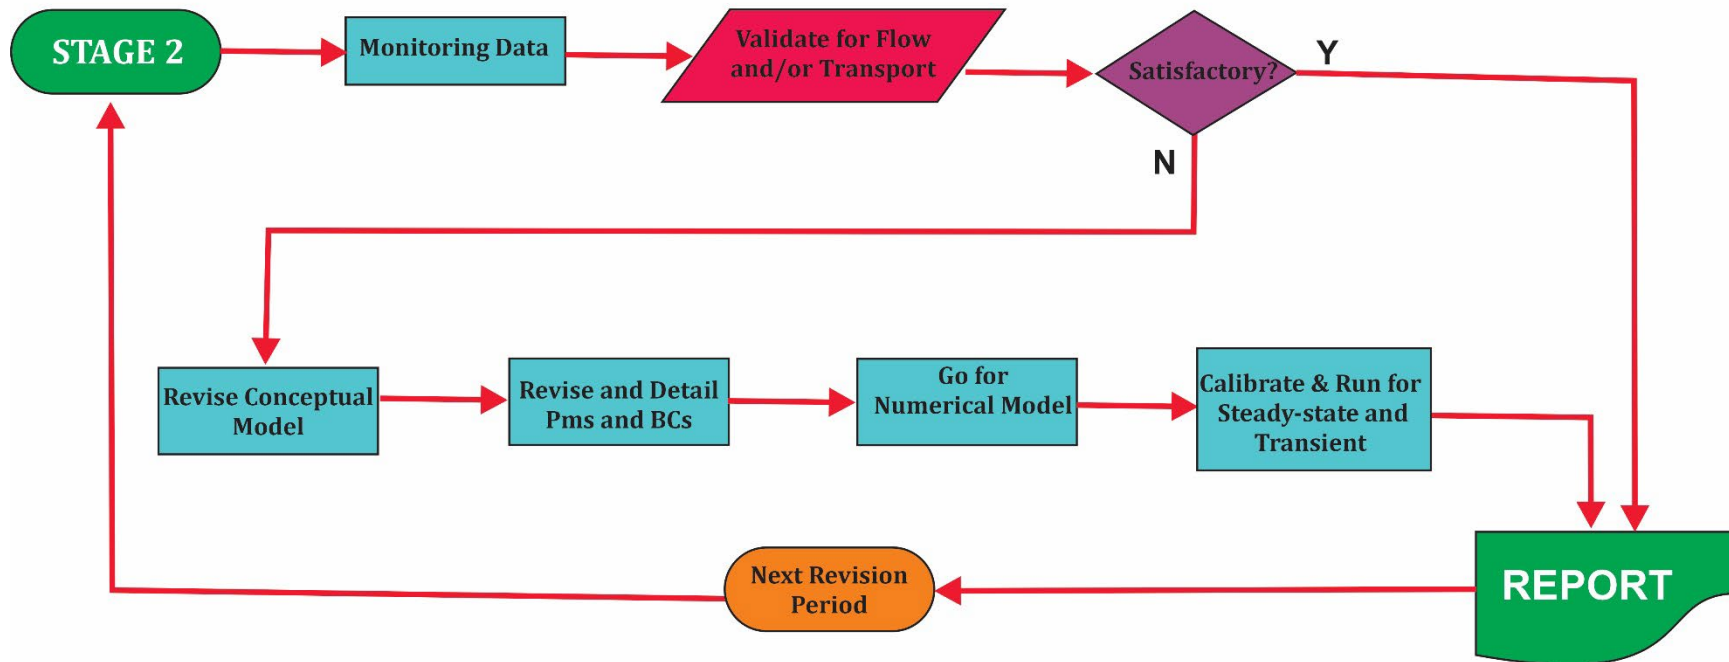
STAGE 2

Monitoring Data

Validate for Flow and/or Transport

Satisfactory?

Y

N

Revise Conceptual Model

Revise and Detail Pms and BCs

Go for Numerical Model

Calibrate & Run for Steady-state and Transient

REPORT

Next Revision Period